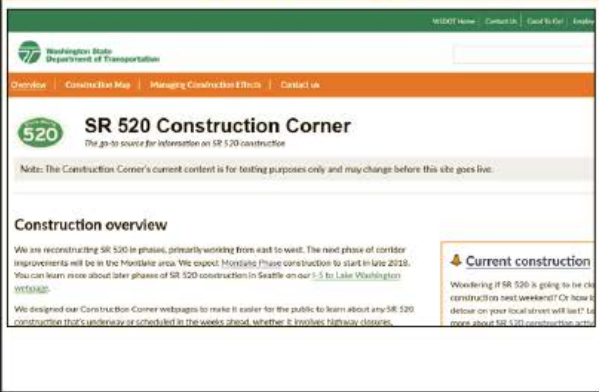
WSDOT Home | Contact Us | Good To Go! | Employ

Washington State Department of Transportation

Overview | Construction Map | Managing Construction Effects | Contact us

520

SR 520 Construction Corner

The go-to source for information on SR 520 construction

Note: The Construction Corner's current content is for testing purposes only and may change before this site goes live.

Construction overview

We are reconstructing SR 520 in phases, primarily working from east to west. The next phase of corridor improvements will be in the Montlake area. We expect Montlake Phase construction to start in late 2018. You can learn more about later phases of SR 520 construction in Seattle on our I-5 to Lake Washington webpage.

We designed our Construction Corner webpages to make it easier for the public to learn about any SR 520 construction that's underway or scheduled in the weeks ahead, whether it involves highway closures,

Current construction

Wondering if SR 520 is going to be cl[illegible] construction next weekend? Or how l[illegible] detour on your local street will last? L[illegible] more about SR 520 construction acti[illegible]